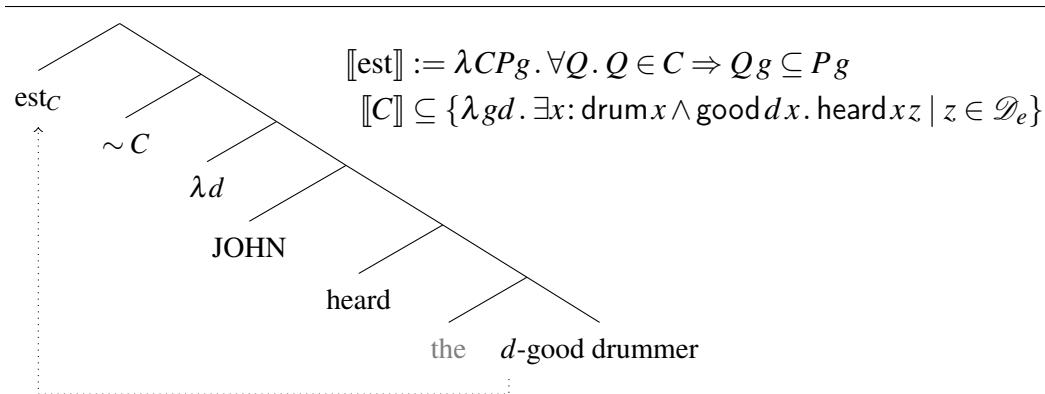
$[\![\text{est}]\!] := \lambda CPg\,.\,\forall Q\,.\,Q \in C \Rightarrow Q\,g \subseteq P\,g$

$[\![C]\!] \subseteq \{\lambda gd\,.\,\exists x\colon \mathsf{drum}\,x \wedge \mathsf{good}\,d\,x\,.\,\mathsf{heard}\,x\,z \mid z \in \mathscr{D}_e\}$

$\text{est}_C$

$\sim C$

$\lambda d$

JOHN

heard

the

$d$-good drummer